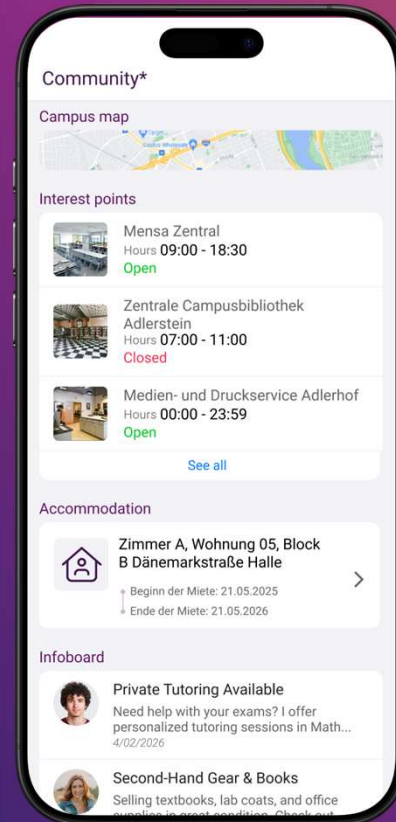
Community*

Campus map

Interest points

Mensa Zentral
Hours 09:00 - 18:30
Open

Zentrale Campusbibliothek Adlerstein
Hours 07:00 - 11:00
Closed

Medien- und Druckservice Adlerhof
Hours 00:00 - 23:59
Open

See all

Accommodation

Zimmer A, Wohnung 05, Block B Dänemarkstraße Halle
Beginn der Miete: 21.05.2025
Ende der Miete: 21.05.2026

Infoboard

Private Tutoring Available
Need help with your exams? I offer personalized tutoring sessions in Math...
4/02/2026

Second-Hand Gear & Books
Selling textbooks, lab coats, and office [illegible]